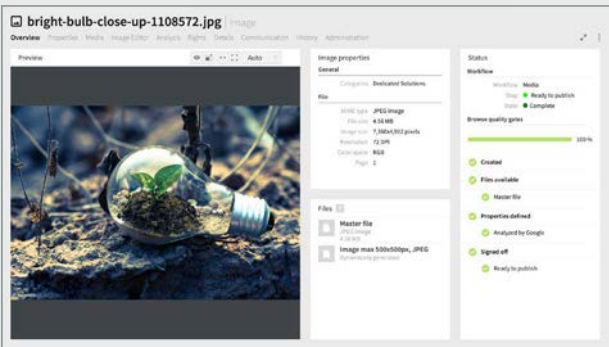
bright-bulb-close-up-1108572.jpg Image

Overview Properties Media Image Editor Analysis Rights Details Communication History Administration

Preview

Auto

Image properties

General

Categories Dedicated Solutions

File

MIME type JPEG image
File size 4.16 MB
Image size 7,360x4,912 pixels
Resolution 72 DPI
Color space RGB
Page 1

Files

Master file
JPEG image
4.16 MB

Image max 500x500px, JPEG
Dynamically generated

Status

Workflow

Workflow Media
Step Ready to publish
State Complete

Browse quality gates

100 %

Created

Files available

Master file

Properties defined

Analyzed by Google

Signed off

Ready to publish